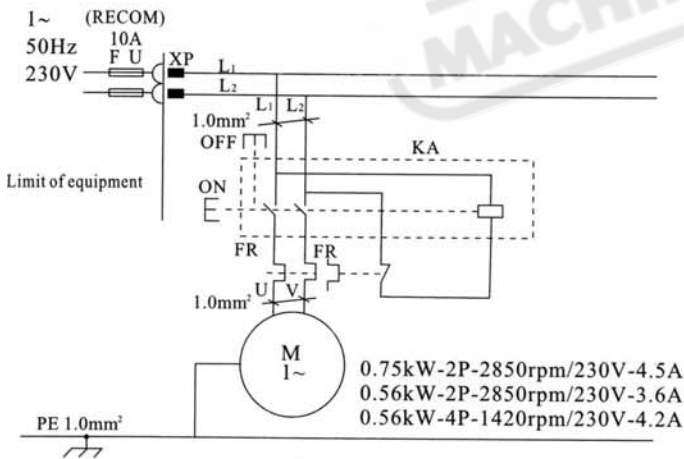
1~
50Hz
230V

(RECOM)
10A
F U

XP

$L_1$
$L_2$

$L_1$ $L_2$
$1.0mm^2$
OFF

KA

Limit of equipment

ON

FR
FR

$1.0mm^2$
U V

M
1~

0.75kW-2P-2850rpm/230V-4.5A
0.56kW-2P-2850rpm/230V-3.6A
0.56kW-4P-1420rpm/230V-4.2A

PE $1.0mm^2$

MACH